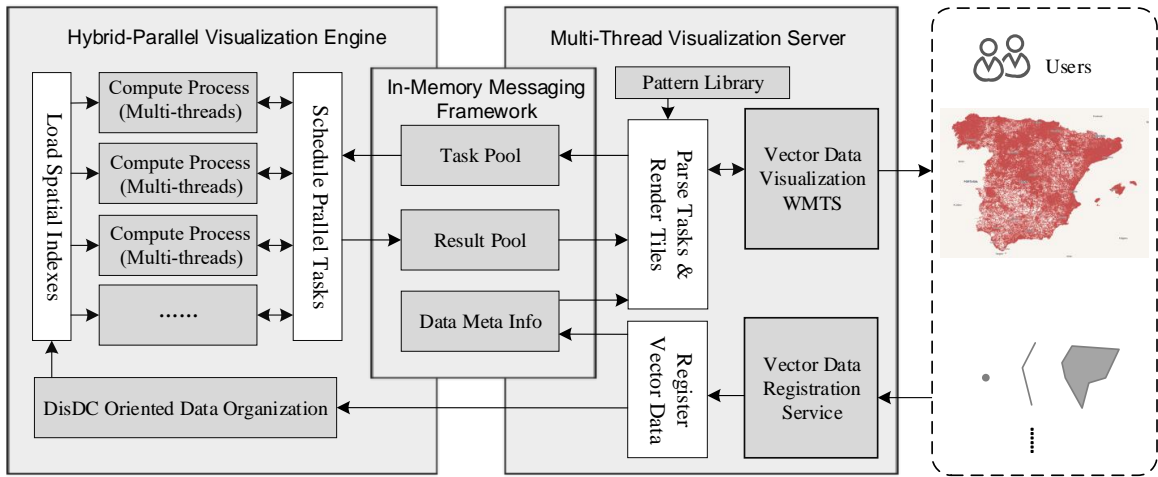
Hybrid-Parallel Visualization Engine

Load Spatial Indexes

Compute Process (Multi-threads)

Compute Process (Multi-threads)

Compute Process (Multi-threads)

......

Schedule Prallel Tasks

DisDC Oriented Data Organization

Multi-Thread Visualization Server

In-Memory Messaging Framework

Task Pool

Result Pool

Data Meta Info

Pattern Library

Parse Tasks & Render Tiles

Vector Data Visualization WMTS

Register Vector Data

Vector Data Registration Service

Users